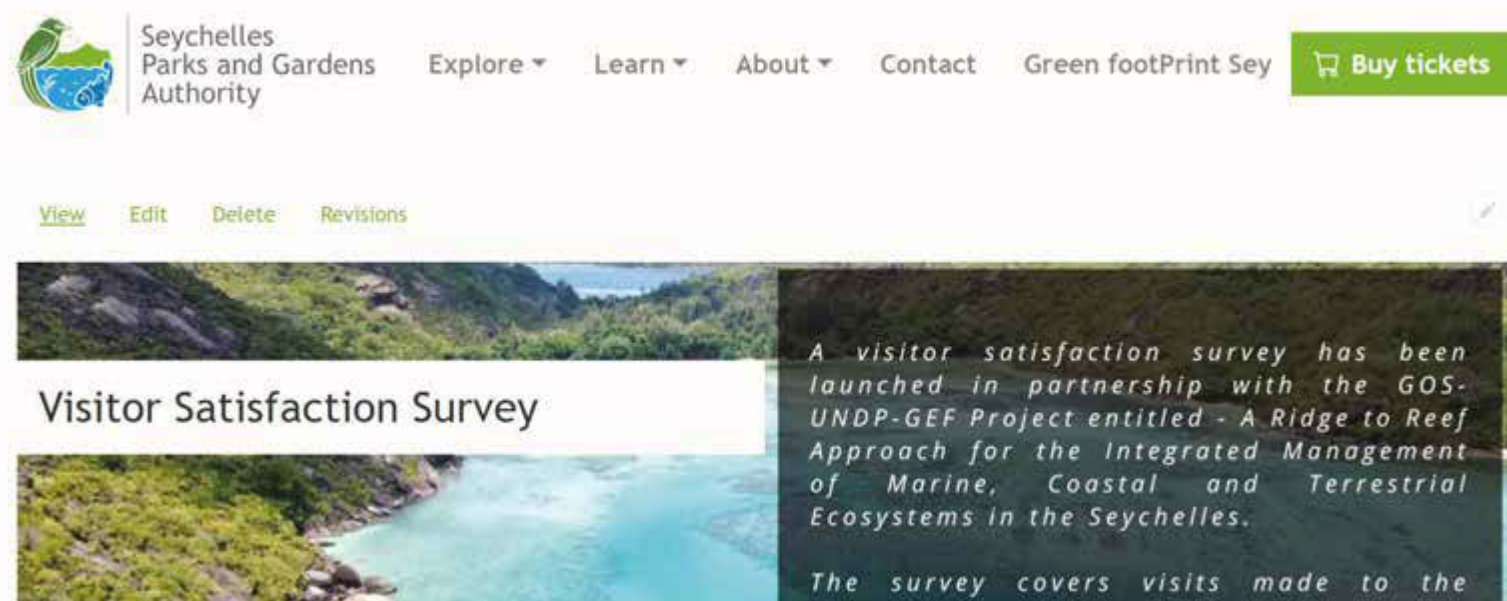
Seychelles Parks and Gardens Authority

Explore Learn About Contact Green footPrint Sey Buy tickets

View Edit Delete Revisions

Visitor Satisfaction Survey

A visitor satisfaction survey has been launched in partnership with the GOS-UNDP-GEF Project entitled - A Ridge to Reef Approach for the Integrated Management of Marine, Coastal and Terrestrial Ecosystems in the Seychelles.

The survey covers visits made to the